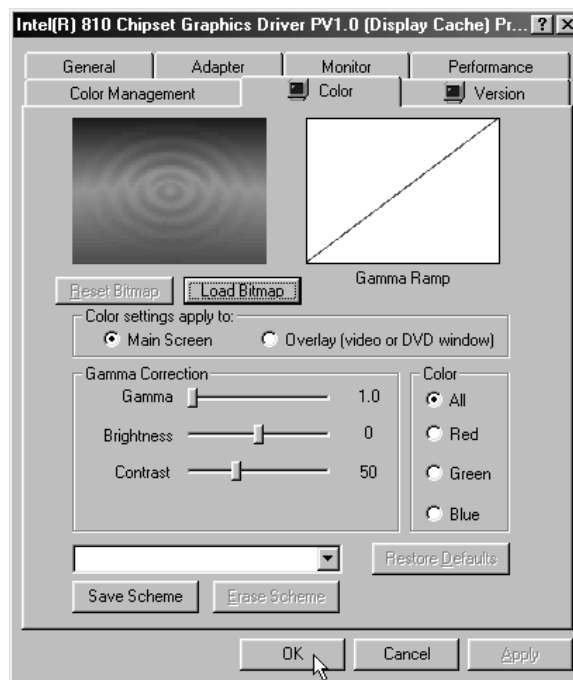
Intel(R) 810 Chipset Graphics Driver PV1.0 (Display Cache) Pr... ? X

General
Adapter
Monitor
Performance
Color Management
Color
Version

Gamma Ramp

Reset Bitmap
Load Bitmap

Color settings apply to:
Main Screen
Overlay (video or DVD window)

Gamma Correction
Gamma 1.0
Brightness 0
Contrast 50

Color
All
Red
Green
Blue

Restore Defaults
Save Scheme
Erase Scheme

OK
Cancel
Apply